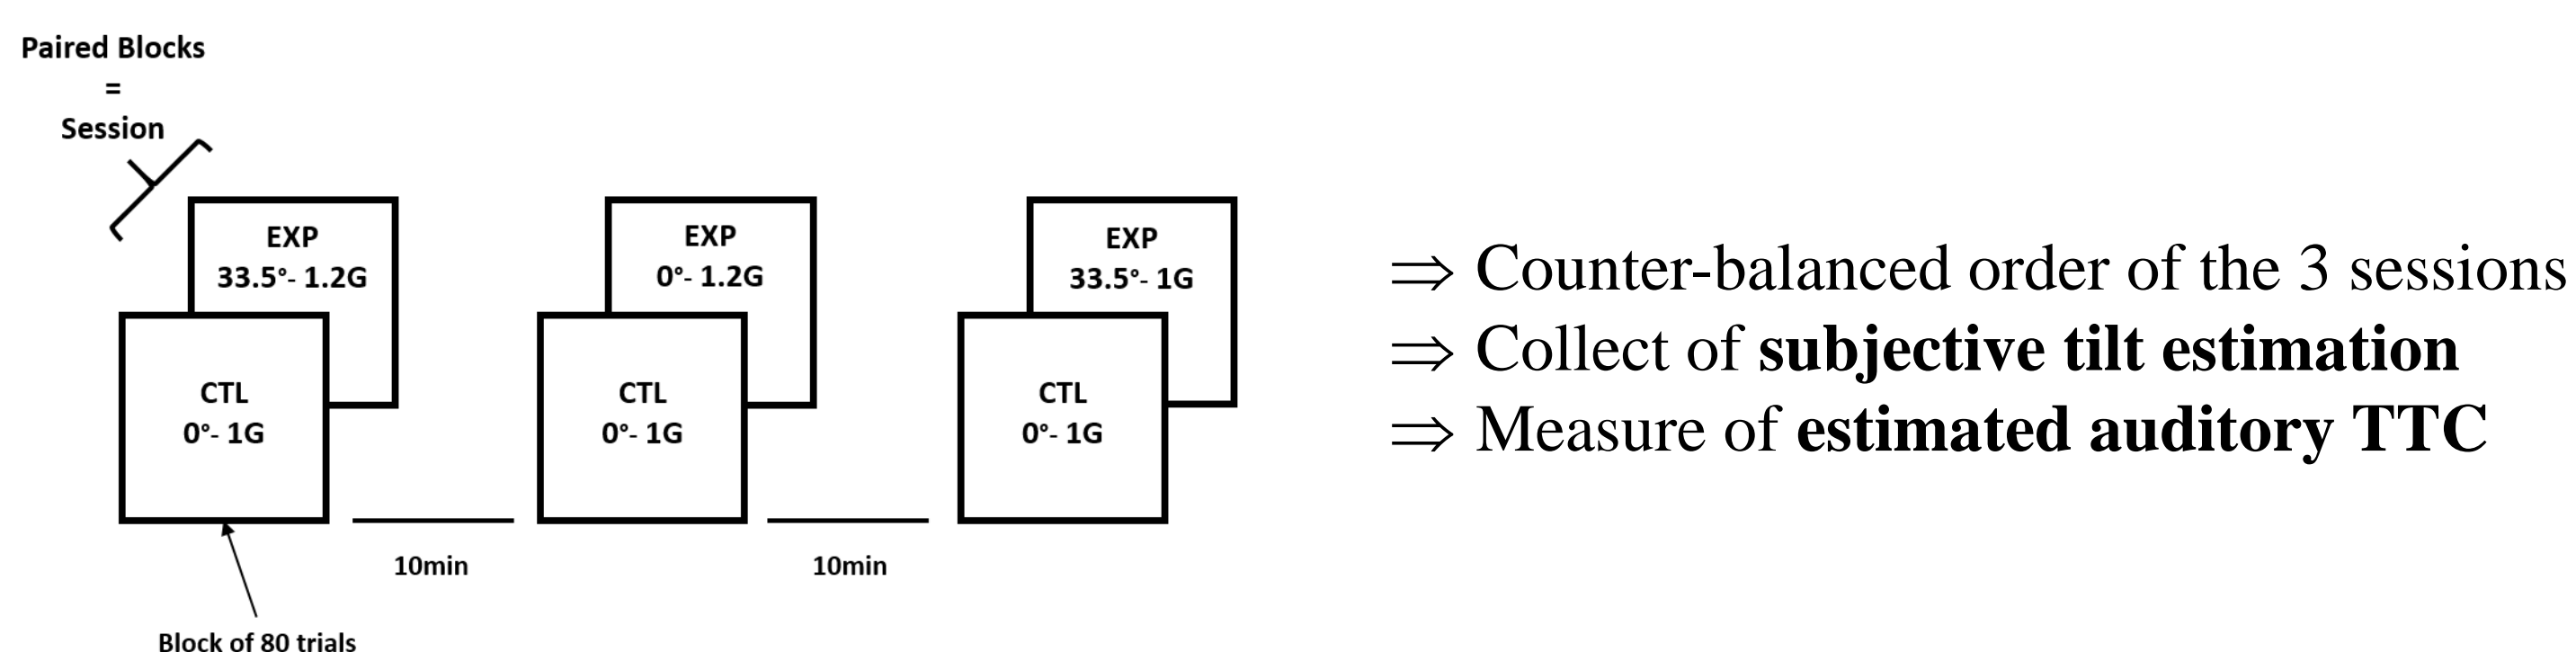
Paired Blocks
=
Session

EXP
33.5°- 1.2G

CTL
0°- 1G

EXP
0°- 1.2G

CTL
0°- 1G

EXP
33.5°- 1G

CTL
0°- 1G

10min

10min

Block of 80 trials

$\Rightarrow$ Counter-balanced order of the 3 sessions
$\Rightarrow$ Collect of **subjective tilt estimation**
$\Rightarrow$ Measure of **estimated auditory TTC**